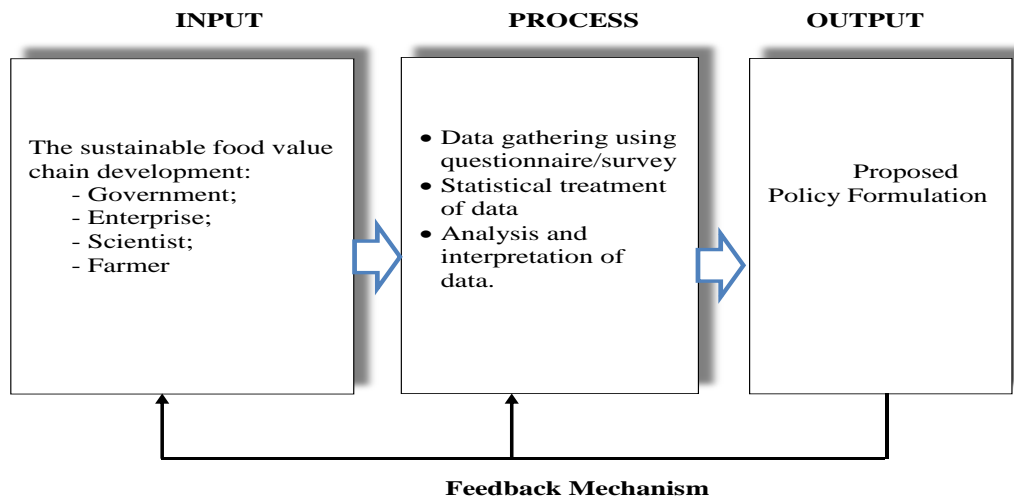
INPUT

PROCESS

OUTPUT

The sustainable food value chain development:
- Government;
- Enterprise;
- Scientist;
- Farmer

• Data gathering using questionnaire/survey
• Statistical treatment of data
• Analysis and interpretation of data.

Proposed Policy Formulation

Feedback Mechanism